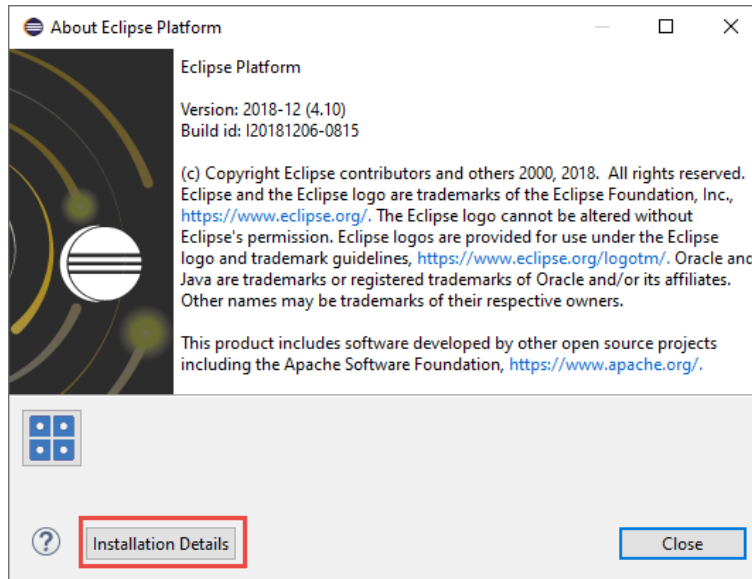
About Eclipse Platform

Eclipse Platform

Version: 2018-12 (4.10)
Build id: I20181206-0815

(c) Copyright Eclipse contributors and others 2000, 2018. All rights reserved. Eclipse and the Eclipse logo are trademarks of the Eclipse Foundation, Inc., https://www.eclipse.org/. The Eclipse logo cannot be altered without Eclipse's permission. Eclipse logos are provided for use under the Eclipse logo and trademark guidelines, https://www.eclipse.org/logotm/. Oracle and Java are trademarks or registered trademarks of Oracle and/or its affiliates. Other names may be trademarks of their respective owners.

This product includes software developed by other open source projects including the Apache Software Foundation, https://www.apache.org/.

?

Installation Details

Close